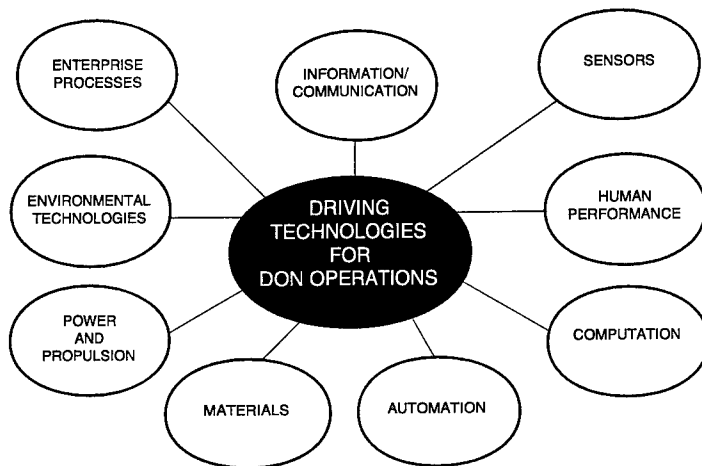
ENTERPRISE PROCESSES

INFORMATION/ COMMUNICATION

SENSORS

ENVIRONMENTAL TECHNOLOGIES

DRIVING TECHNOLOGIES FOR DON OPERATIONS

HUMAN PERFORMANCE

POWER AND PROPULSION

COMPUTATION

MATERIALS

AUTOMATION